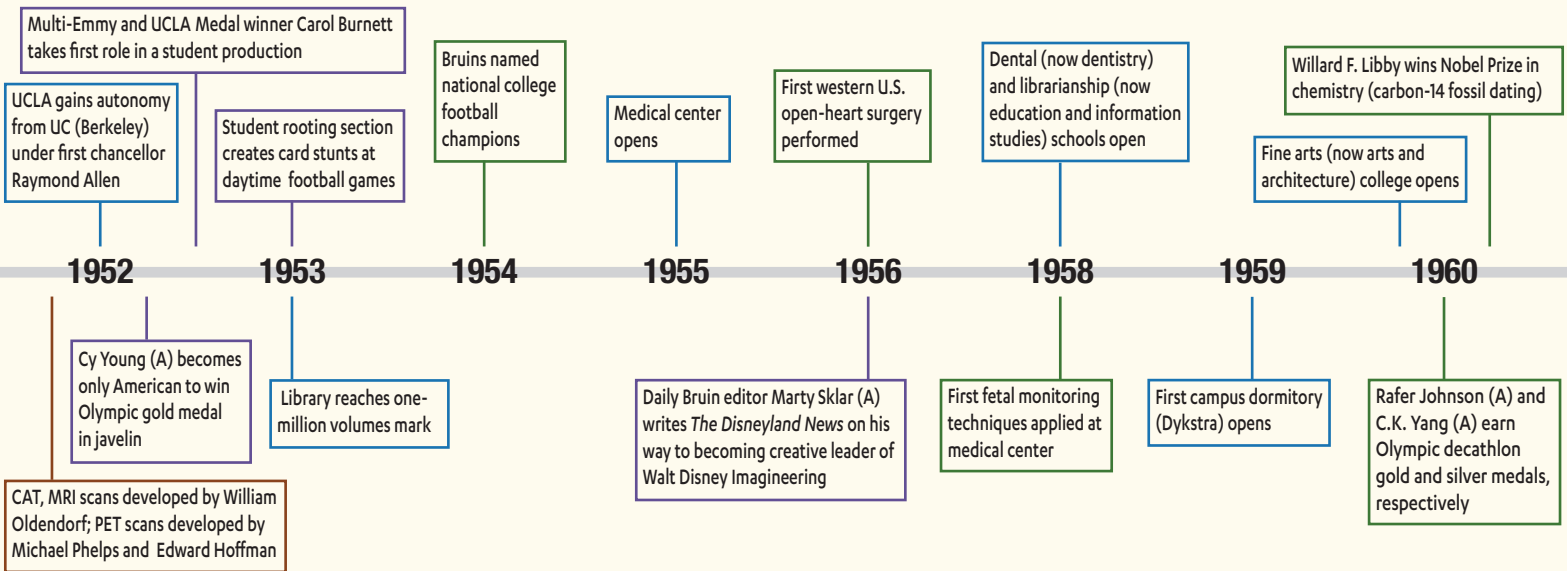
Multi-Emmy and UCLA Medal winner Carol Burnett takes first role in a student production

UCLA gains autonomy from UC (Berkeley) under first chancellor Raymond Allen

Student rooting section creates card stunts at daytime football games

Bruins named national college football champions

Medical center opens

First western U.S. open-heart surgery performed

Dental (now dentistry) and librarianship (now education and information studies) schools open

Fine arts (now arts and architecture) college opens

Willard F. Libby wins Nobel Prize in chemistry (carbon-14 fossil dating)

1952

1953

1954

1955

1956

1958

1959

1960

Cy Young (A) becomes only American to win Olympic gold medal in javelin

CAT, MRI scans developed by William Oldendorf; PET scans developed by Michael Phelps and Edward Hoffman

Library reaches one-million volumes mark

Daily Bruin editor Marty Sklar (A) writes *The Disneyland News* on his way to becoming creative leader of Walt Disney Imagineering

First fetal monitoring techniques applied at medical center

First campus dormitory (Dykstra) opens

Rafer Johnson (A) and C.K. Yang (A) earn Olympic decathlon gold and silver medals, respectively